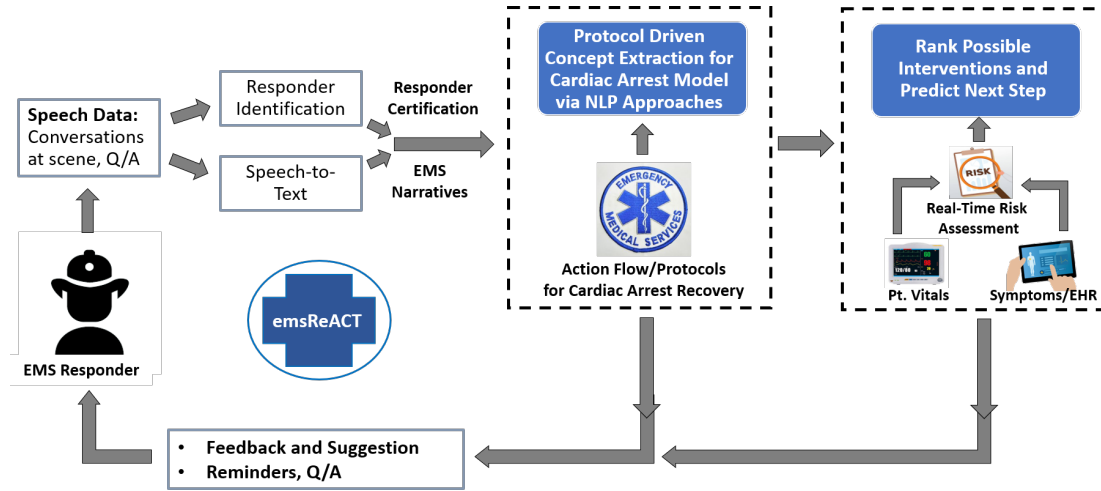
Speech Data: Conversations at scene, Q/A

Responder Identification

Speech-to-Text

Responder Certification

EMS Narratives

Protocol Driven Concept Extraction for Cardiac Arrest Model via NLP Approaches

EMERGENCY MEDICAL SERVICES

Action Flow/Protocols for Cardiac Arrest Recovery

Rank Possible Interventions and Predict Next Step

RISK

Real-Time Risk Assessment

Pt. Vitals

Symptoms/EHR

EMS Responder

emsReACT

• Feedback and Suggestion
• Reminders, Q/A